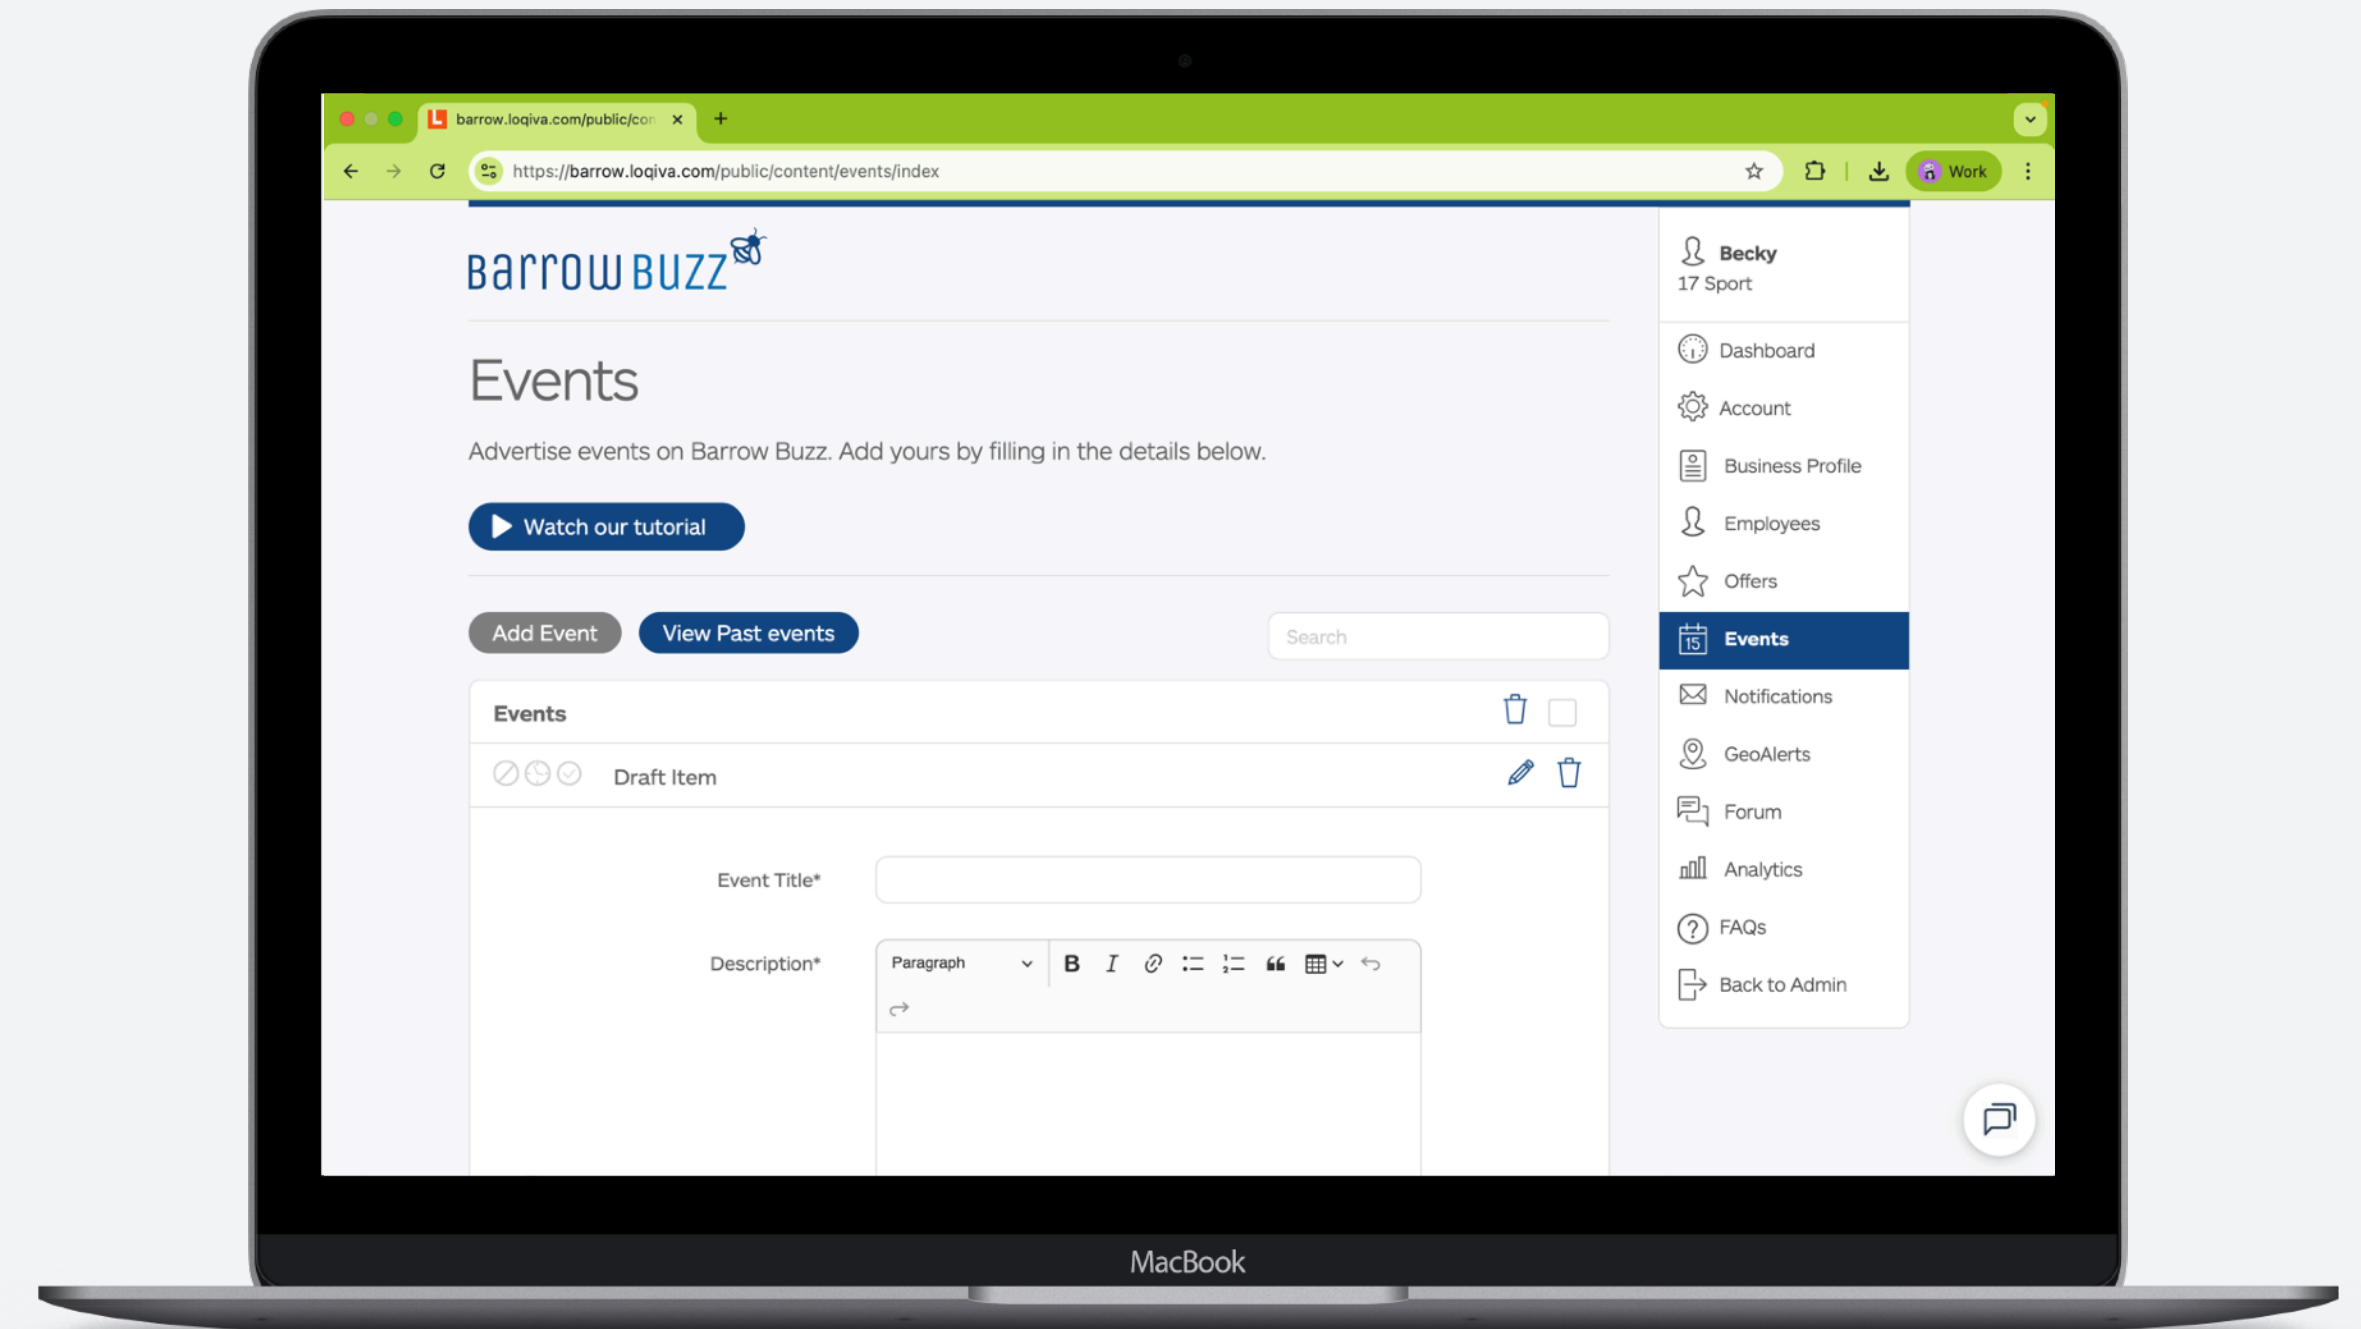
barrow.loqiva.com/public/con ×

https://barrow.loqiva.com/public/content/events/index

Work

Barrow Buzz

Events

Advertise events on Barrow Buzz. Add yours by filling in the details below.

Watch our tutorial

Add Event View Past events

Search

Events

Draft Item

Event Title*

Description*

Paragraph

Becky
17 Sport

Dashboard

Account

Business Profile

Employees

Offers

Events

Notifications

GeoAlerts

Forum

Analytics

FAQs

Back to Admin

MacBook